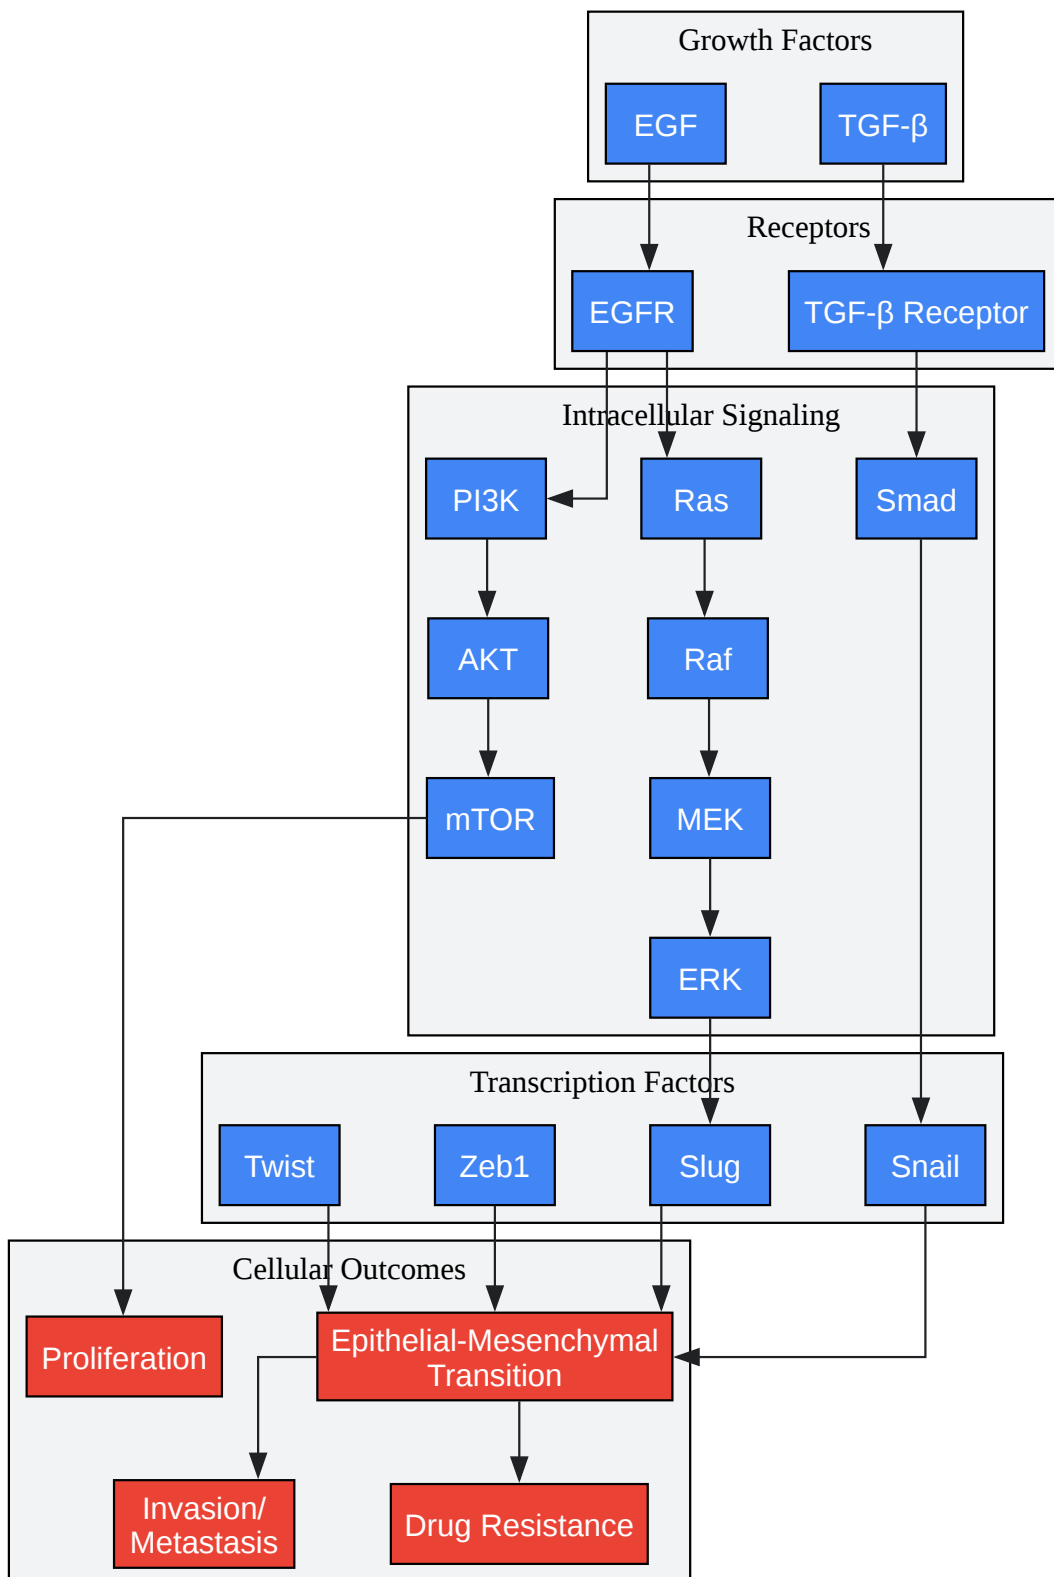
Growth Factors

EGF

TGF-β

Receptors

EGFR

TGF-β Receptor

Intracellular Signaling

PI3K

Ras

Smad

AKT

Raf

mTOR

MEK

ERK

Transcription Factors

Twist

Zeb1

Slug

Snail

Cellular Outcomes

Proliferation

Epithelial-Mesenchymal Transition

Invasion/ Metastasis

Drug Resistance